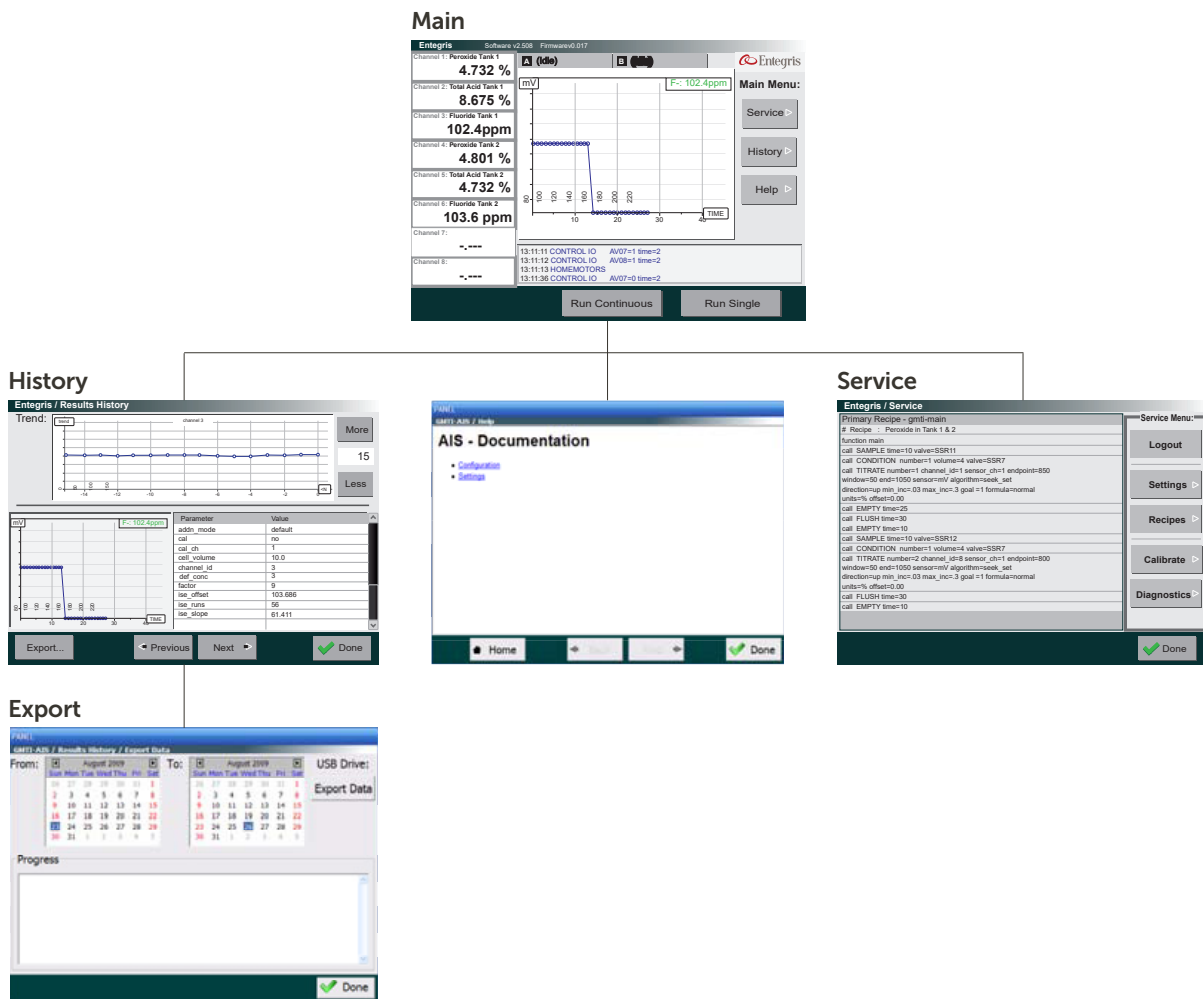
Main

Entegris Software v2.508 Firmwarev0.017

Channel 1: Peroxide Tank 1
4.732 %
Channel 2: Total Acid Tank 1
8.675 %
Channel 3: Fluoride Tank 1
102.4ppm
Channel 4: Peroxide Tank 2
4.801 %
Channel 5: Total Acid Tank 2
4.732 %
Channel 6: Fluoride Tank 2
103.6 ppm
Channel 7:
-.---
Channel 8:
-.---

A (Idle) B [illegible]

Entegris

mV
F-: 102.4ppm
80 100 120 140 160 180 200 220
10 20 30 40
TIME

Main Menu:
Service
History
Help

13:11:11 CONTROL IO AV07=1 time=2
13:11:12 CONTROL IO AV08=1 time=2
13:11:13 HOMEMOTORS
13:11:36 CONTROL IO AV07=0 time=2

Run Continuous Run Single

History

Entegris / Results History
Trend:
trend channel 3
-14 -12 -10 -8 -6 -4 -2 0
More
15
Less

mV
F-: 102.4ppm
80 100 120 140 160 180 200 220
10 20 30 40
TIME

| Parameter | Value |
|---|---|
| addn_mode | default |
| cal | no |
| cal_ch | 1 |
| cell_volume | 10.0 |
| channel_id | 3 |
| def_conc | 3 |
| factor | 9 |
| ise_offset | 103.686 |
| ise_runs | 56 |
| ise_slope | 61.411 |

Export... Previous Next Done

PANEL
GMTI-AIS / Help
AIS - Documentation
• Configuration
• Settings
Home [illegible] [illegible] Done

Service

Entegris / Service
Primary Recipe - gmti-main
# Recipe : Peroxide in Tank 1 & 2
function main
call SAMPLE time=10 valve=SSR11
call CONDITION number=1 volume=4 valve=SSR7
call TITRATE number=1 channel_id=1 sensor_ch=1 endpoint=850 window=50 end=1050 sensor=mV algorithm=seek_set direction=up min_inc=.03 max_inc=.3 goal =1 formula=normal units=% offset=0.00
call EMPTY time=25
call FLUSH time=30
call EMPTY time=10
call SAMPLE time=10 valve=SSR12
call CONDITION number=1 volume=4 valve=SSR7
call TITRATE number=2 channel_id=8 sensor_ch=1 endpoint=800 window=50 end=1050 sensor=mV algorithm=seek_set direction=up min_inc=.03 max_inc=.3 goal =1 formula=normal units=% offset=0.00
call FLUSH time=30
call EMPTY time=10

Service Menu:
Logout
Settings
Recipes
Calibrate
Diagnostics
Done

Export

PANEL
GMTI-AIS / Results History / Export Data
From: August 2009
Sun Mon Tue Wed Thu Fri Sat
26 27 28 29 30 31 1
2 3 4 5 6 7 8
9 10 11 12 13 14 15
16 17 18 19 20 21 22
23 24 25 26 27 28 29
30 31 1 2 3 4 5
To: August 2009
Sun Mon Tue Wed Thu Fri Sat
26 27 28 29 30 31 1
2 3 4 5 6 7 8
9 10 11 12 13 14 15
16 17 18 19 20 21 22
23 24 25 26 27 28 29
30 31 1 2 3 4 5
USB Drive:
Export Data
Progress
Done